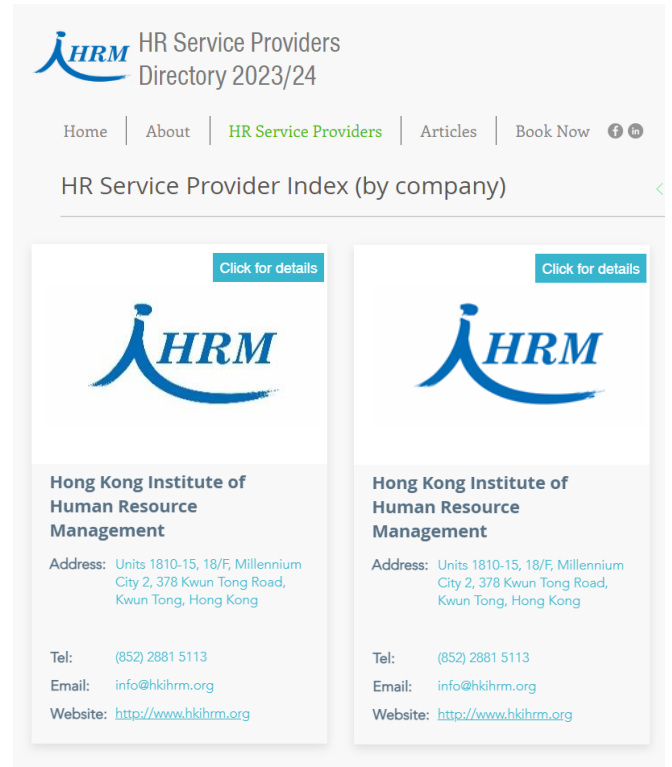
HRM HR Service Providers Directory 2023/24

Home | About | HR Service Providers | Articles | Book Now

HR Service Provider Index (by company)

Click for details

HRM

Hong Kong Institute of Human Resource Management

Address: Units 1810-15, 18/F, Millennium City 2, 378 Kwun Tong Road, Kwun Tong, Hong Kong

Tel: (852) 2881 5113

Email: info@hkihrm.org

Website: http://www.hkihrm.org

Click for details

HRM

Hong Kong Institute of Human Resource Management

Address: Units 1810-15, 18/F, Millennium City 2, 378 Kwun Tong Road, Kwun Tong, Hong Kong

Tel: (852) 2881 5113

Email: info@hkihrm.org

Website: http://www.hkihrm.org